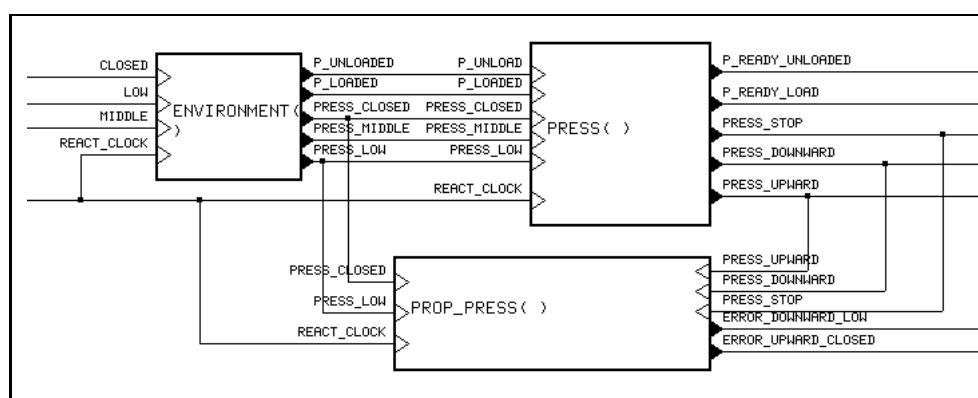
CLOSED
LOW
MIDDLE
REACT_CLOCK
ENVIRONMENT( )
P_UNLOADED
P_LOADED
PRESS_CLOSED
PRESS_MIDDLE
PRESS_LOW
P_UNLOAD
P_LOADED
PRESS_CLOSED
PRESS_MIDDLE
PRESS_LOW
REACT_CLOCK
PRESS( )
P_READY_UNLOADED
P_READY_LOAD
PRESS_STOP
PRESS_DOWNWARD
PRESS_UPWARD
PRESS_CLOSED
PRESS_LOW
REACT_CLOCK
PROP_PRESS( )
PRESS_UPWARD
PRESS_DOWNWARD
PRESS_STOP
ERROR_DOWNWARD_LOW
ERROR_UPWARD_CLOSED